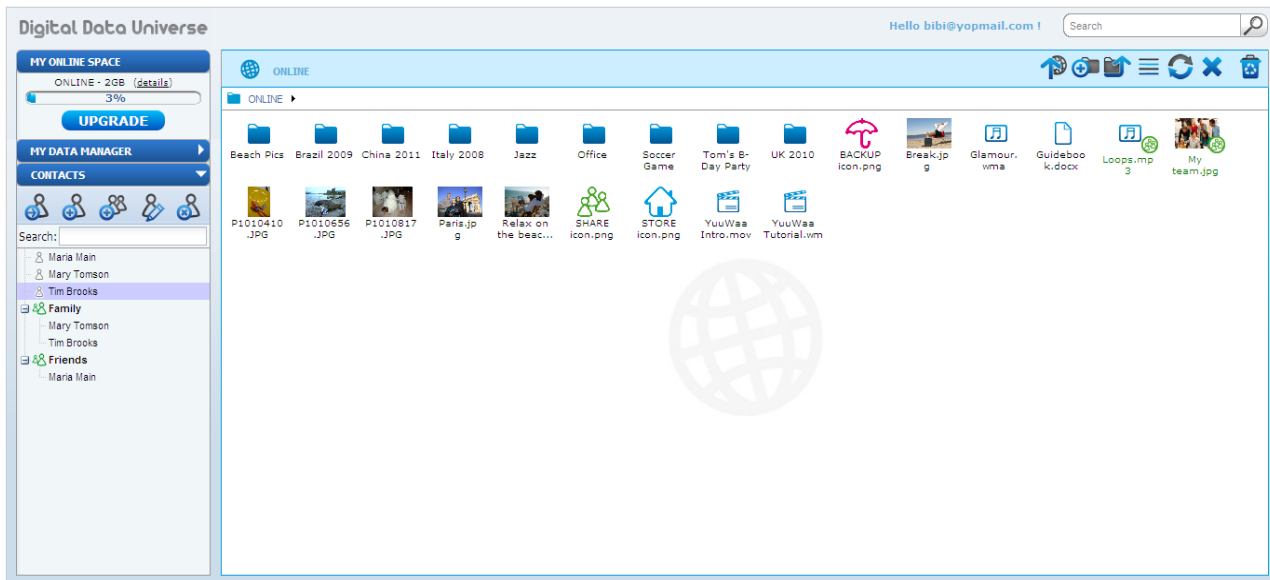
Digital Data Universe

Hello bibi@yopmail.com !

Search

MY ONLINE SPACE

ONLINE - 2GB (details)

3%

UPGRADE

MY DATA MANAGER

CONTACTS

Search:

Maria Main
Mary Tomson
Tim Brooks
Family
Mary Tomson
Tim Brooks
Friends
Maria Main

ONLINE

ONLINE

Beach Pics
Brazil 2009
China 2011
Italy 2008
Jazz
Office
Soccer Game
Tom's B-Day Party
UK 2010
BACKUP icon.png
Break.jpg
Glamour.wma
Guidebook.docx
Loops.mp3
My team.jpg
P1010410.JPG
P1010656.JPG
P1010817.JPG
Paris.jpg
Relax on the beac...
SHARE icon.png
STORE icon.png
YuuWaa Intro.mov
YuuWaa Tutorial.wm